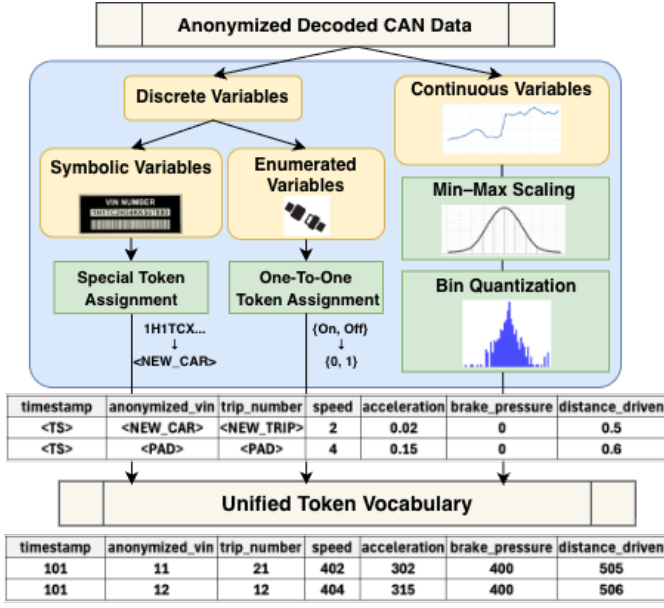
Anonymized Decoded CAN Data

Discrete Variables

Continuous Variables

Symbolic Variables

VIN NUMBER

Enumerated Variables

Min–Max Scaling

Special Token Assignment

One-To-One Token Assignment

Bin Quantization

1H1TCX...
↓
<NEW_CAR>

{On, Off}
↓
{0, 1}

| timestamp | anonymized_vin | trip_number | speed | acceleration | brake_pressure | distance_driven |
|---|---|---|---|---|---|---|
| <TS> | <NEW_CAR> | <NEW_TRIP> | 2 | 0.02 | 0 | 0.5 |
| <TS> | <PAD> | <PAD> | 4 | 0.15 | 0 | 0.6 |

Unified Token Vocabulary

| timestamp | anonymized_vin | trip_number | speed | acceleration | brake_pressure | distance_driven |
|---|---|---|---|---|---|---|
| 101 | 11 | 21 | 402 | 302 | 400 | 505 |
| 101 | 12 | 12 | 404 | 315 | 400 | 506 |